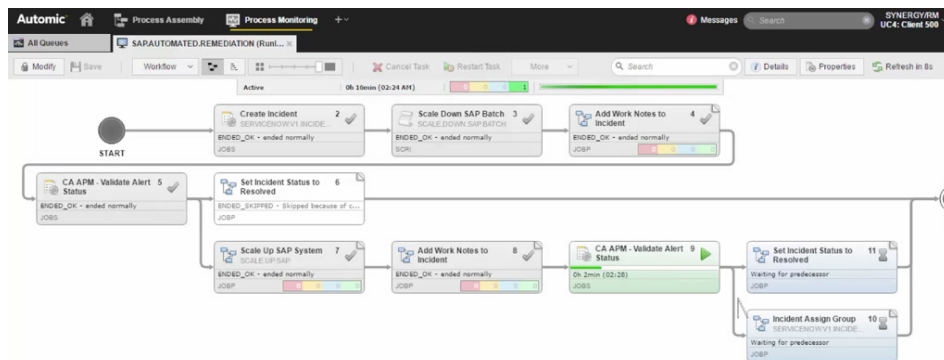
Automic Process Assembly Process Monitoring +

Messages Search SYNERGY/RM UC4: Client 500

All Queues SAP.AUTOMATED.REMEDIATION (Runl...

Modify Save Workflow Cancel Task Restart Task More Search Details Properties Refresh in 8s

Active 0h 10min (02:24 AM) 1

START

Create Incident 2
SERVICENOWV1.INCIDE...
ENDED_OK - ended normally
JOBS

Scale Down SAP Batch 3
SCALE.DOWN.SAP.BATCH
ENDED_OK - ended normally
SCRI

Add Work Notes to Incident 4
ENDED_OK - ended normally
JOBP 0 0 0 0

CA APM - Validate Alert Status 5
ENDED_OK - ended normally
JOBS

Set Incident Status to Resolved 6
ENDED_SKIPPED - Skipped because of c...
JOBP

Scale Up SAP System 7
SCALE.UP.SAP
ENDED_OK - ended normally
JOBP 0 0 0 0

Add Work Notes to Incident 8
ENDED_OK - ended normally
JOBP 0 0 0 0

CA APM - Validate Alert Status 9
0h 2min (02:28)
JOBS

Set Incident Status to Resolved 11
Waiting for predecessor
JOBP

Incident Assign Group 10
SERVICENOWV1.INCIDE...
Waiting for predecessor
JOBP